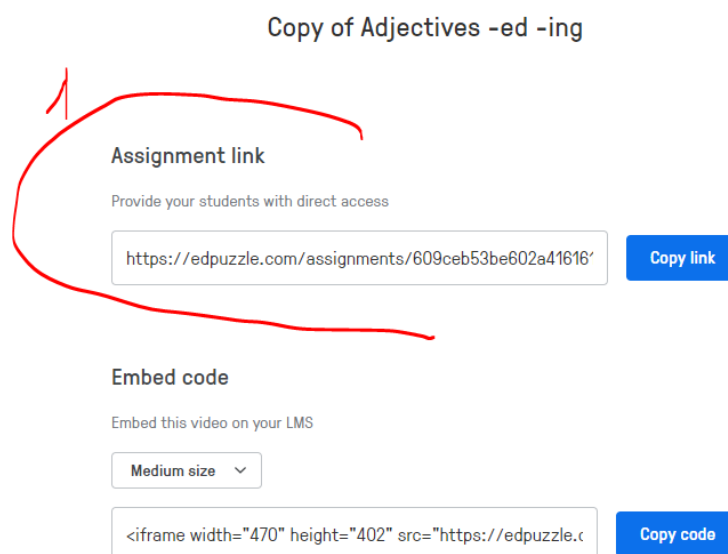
Copy of Adjectives -ed -ing

1

Assignment link

Provide your students with direct access

https://edpuzzle.com/assignments/609ceb53be602a41616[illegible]

Copy link

Embed code

Embed this video on your LMS

Medium size

<iframe width="470" height="402" src="https://edpuzzle.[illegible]

Copy code